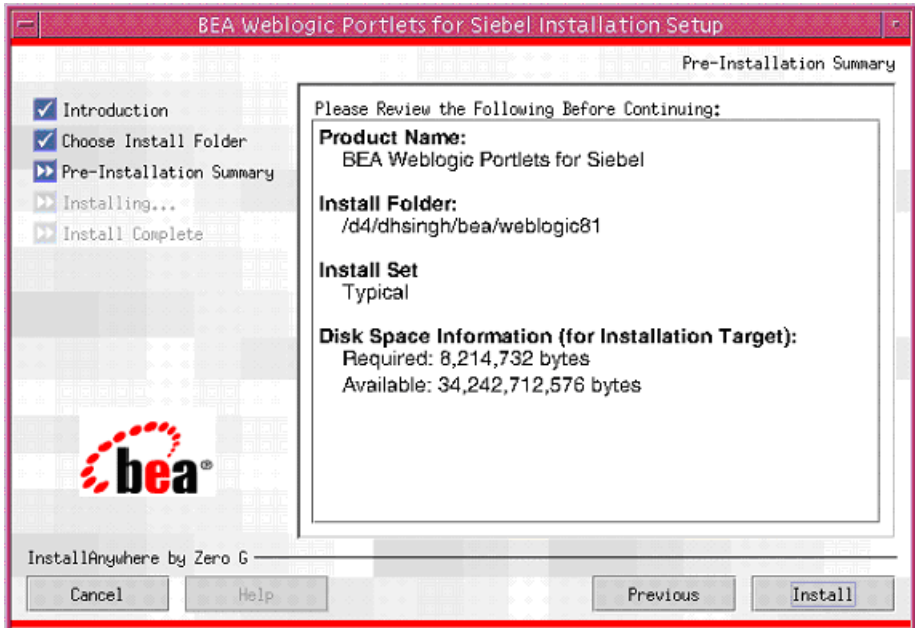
BEA Weblogic Portlets for Siebel Installation Setup

Pre-Installation Summary

Introduction
Choose Install Folder
Pre-Installation Summary
Installing...
Install Complete

bea

Please Review the Following Before Continuing:

Product Name:
BEA Weblogic Portlets for Siebel

Install Folder:
/d4/dhsingh/bea/weblogic81

Install Set
Typical

Disk Space Information (for Installation Target):
Required: 8,214,732 bytes
Available: 34,242,712,576 bytes

InstallAnywhere by Zero G

Cancel
Help
Previous
Install